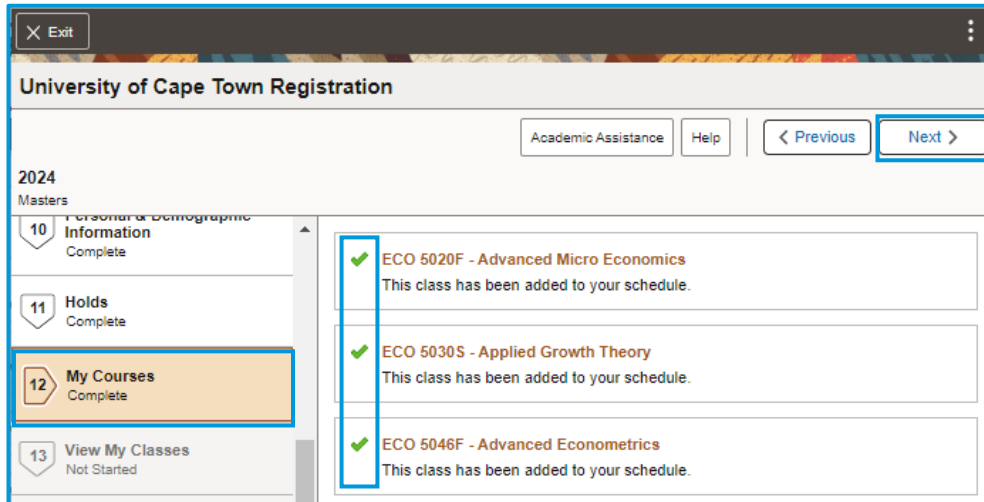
Exit

University of Cape Town Registration

Academic Assistance Help Previous Next

2024
Masters

10 Personal & Demographic Information
Complete

11 Holds
Complete

12 My Courses
Complete

13 View My Classes
Not Started

ECO 5020F - Advanced Micro Economics
This class has been added to your schedule.

ECO 5030S - Applied Growth Theory
This class has been added to your schedule.

ECO 5046F - Advanced Econometrics
This class has been added to your schedule.